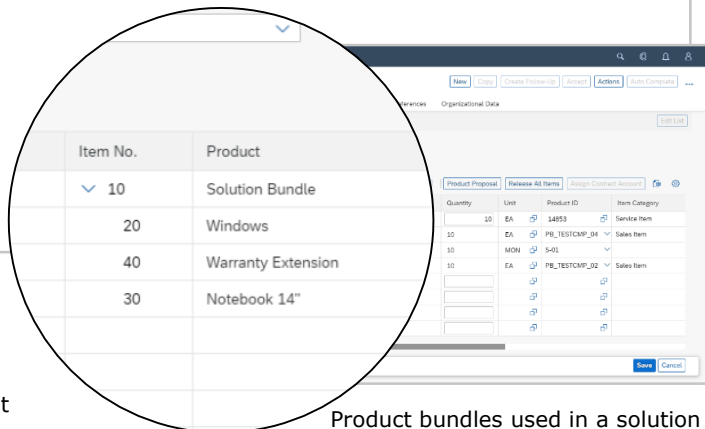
| Item No. | Product |
|---|---|
| 10 | Solution Bundle |
| 20 | Windows |
| 40 | Warranty Extension |
| 30 | Notebook 14" |

New Copy Create Follow-Up Accept Actions Auto Complete ...

References Organizational Data

Edit List

Product Proposal Release All Items Assign Contract Account

| Quantity | Unit | Product ID | Item Category |
|---|---|---|---|
| 10 | EA | 14953 | Service Item |
| 10 | EA | PB_TESTCMP_04 | Sales Item |
| 10 | MON | S-01 | |
| 10 | EA | PB_TESTCMP_02 | Sales Item |

Save Cancel

t

Product bundles used in a solution